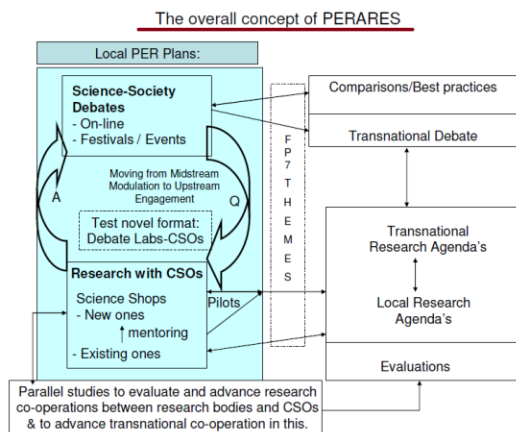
The overall concept of PERARES

Local PER Plans:

Science-Society Debates
- On-line
- Festivals / Events

A

Moving from Midstream Modulation to Upstream Engagement

Q

Test novel format: Debate Labs-CSOs

Research with CSOs

Science Shops
- New ones
mentoring
- Existing ones

Pilots

F P 7 T H E M E S

Comparisons/Best practices

Transnational Debate

Transnational Research Agenda's

Local Research Agenda's

Evaluations

Parallel studies to evaluate and advance research co-operations between research bodies and CSOs & to advance transnational co-operation in this.